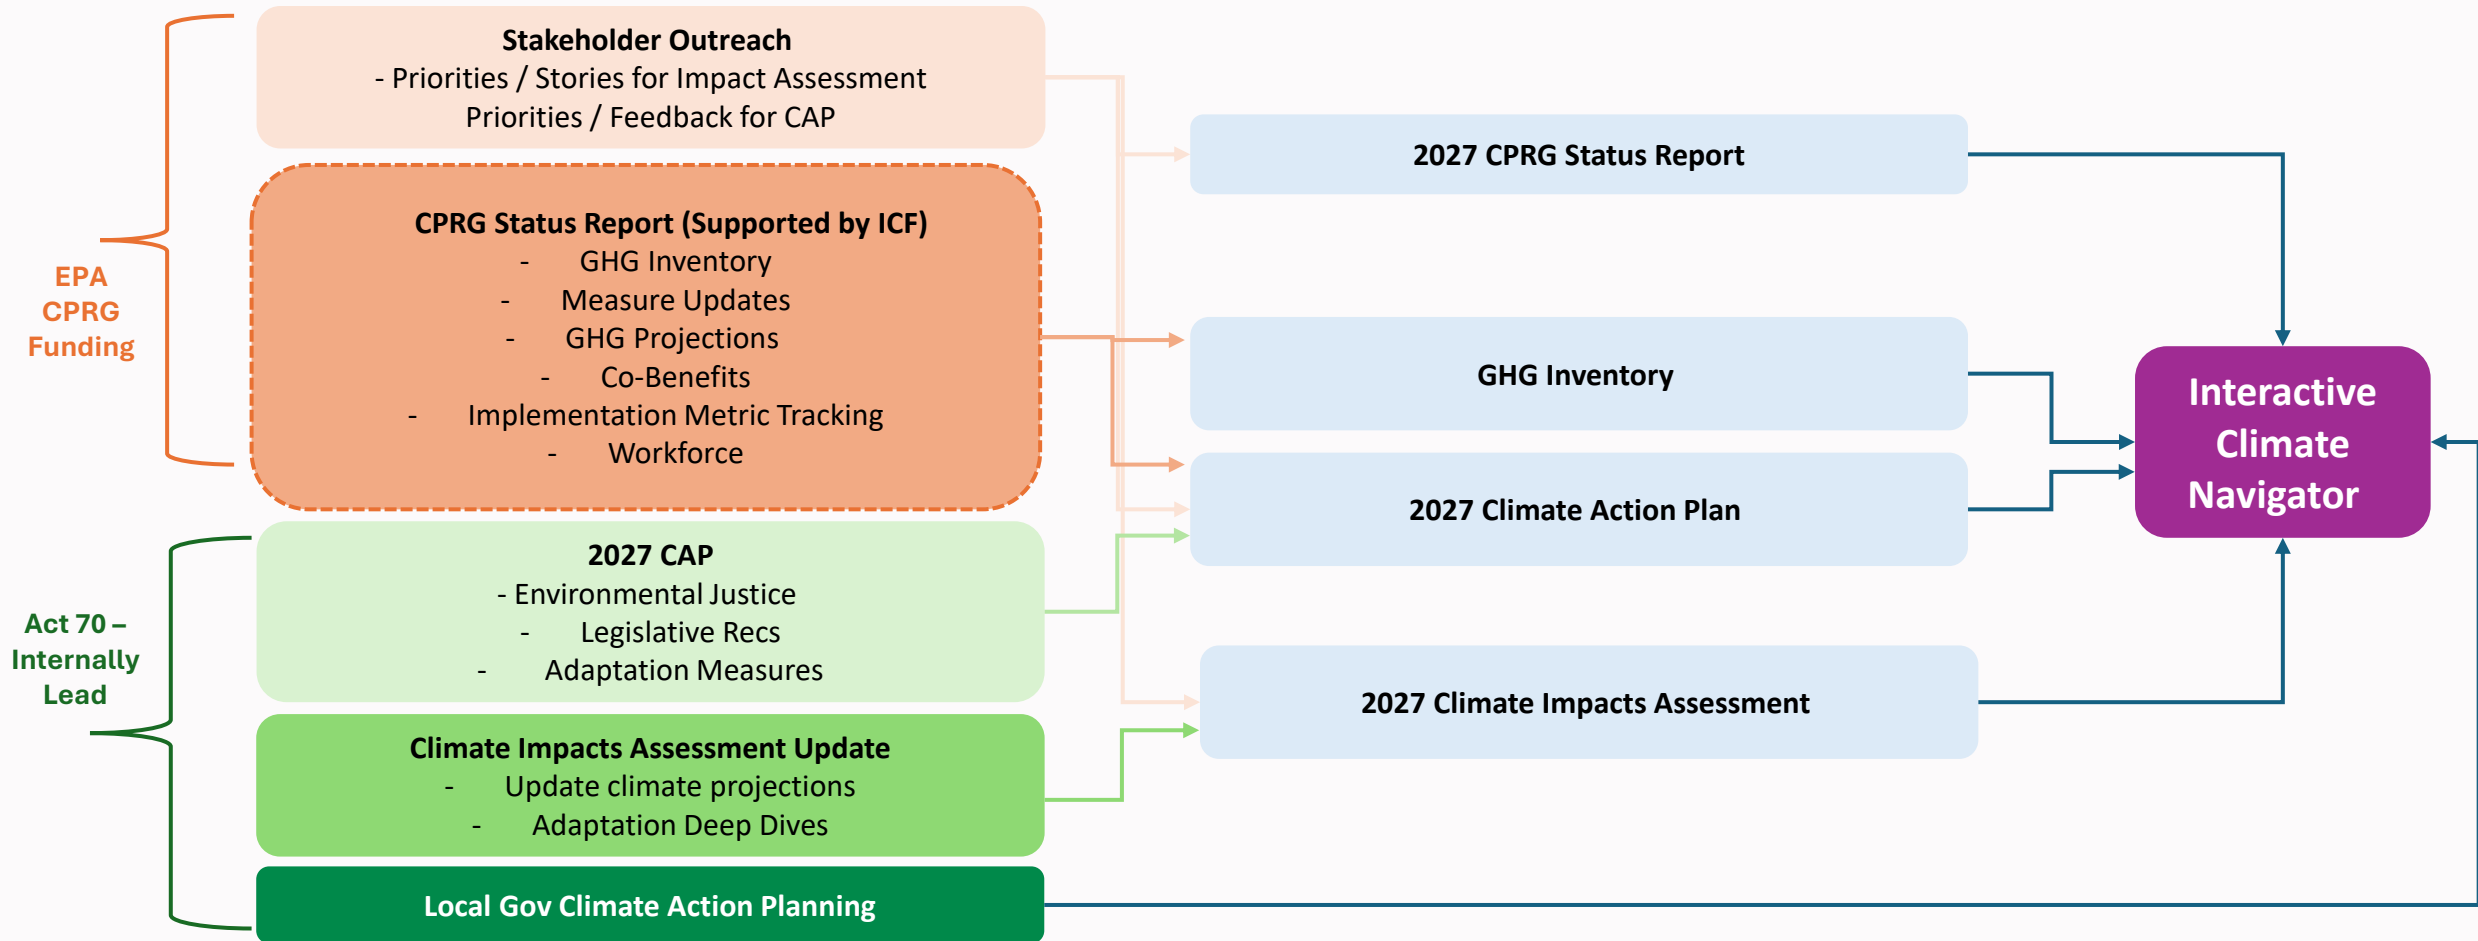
EPA CPRG Funding

Stakeholder Outreach
- Priorities / Stories for Impact Assessment
Priorities / Feedback for CAP

CPRG Status Report (Supported by ICF)
- GHG Inventory
- Measure Updates
- GHG Projections
- Co-Benefits
- Implementation Metric Tracking
- Workforce

Act 70 – Internally Lead

2027 CAP
- Environmental Justice
- Legislative Recs
- Adaptation Measures

Climate Impacts Assessment Update
- Update climate projections
- Adaptation Deep Dives

Local Gov Climate Action Planning

2027 CPRG Status Report

GHG Inventory

2027 Climate Action Plan

2027 Climate Impacts Assessment

Interactive Climate Navigator